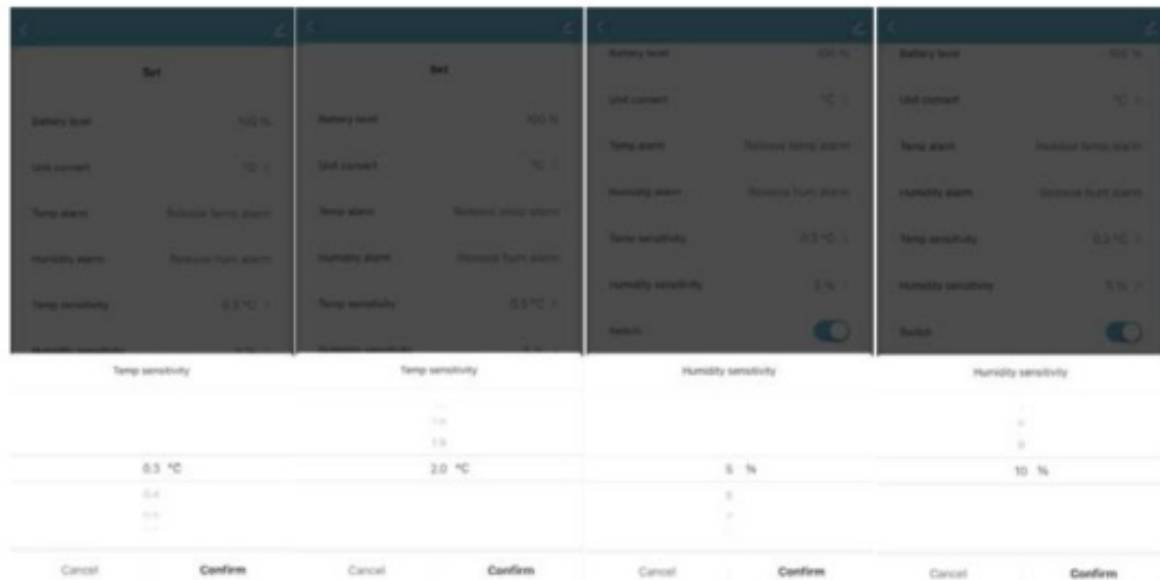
Set

Battery level 100 %

Unit convert ℃

Temp alarm Release temp alarm

Humidity alarm Release hum alarm

Temp sensitivity 0.3 ℃

Temp sensitivity

0.3 ℃

0.4

Cancel Confirm

Set

Battery level 100 %

Unit convert ℃

Temp alarm Release temp alarm

Humidity alarm Release hum alarm

Temp sensitivity 0.3 ℃

Temp sensitivity

1.8

1.9

2.0 ℃

Cancel Confirm

Battery level 100 %

Unit convert ℃

Temp alarm Release temp alarm

Humidity alarm Release hum alarm

Temp sensitivity 0.3 ℃

Humidity sensitivity 5 %

Switch

Humidity sensitivity

5 %

Cancel Confirm

Battery level 100 %

Unit convert ℃

Temp alarm Release temp alarm

Humidity alarm Release hum alarm

Temp sensitivity 0.3 ℃

Humidity sensitivity 5 %

Switch

Humidity sensitivity

10 %

Cancel Confirm